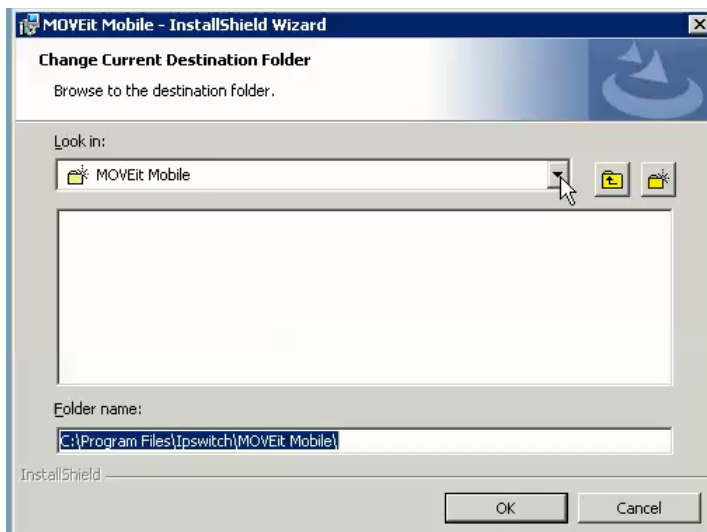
MOVEit Mobile - InstallShield Wizard

Change Current Destination Folder

Browse to the destination folder.

Look in:

MOVEit Mobile

Folder name:

C:\Program Files\Ipswitch\MOVEit Mobile\

InstallShield

OK

Cancel